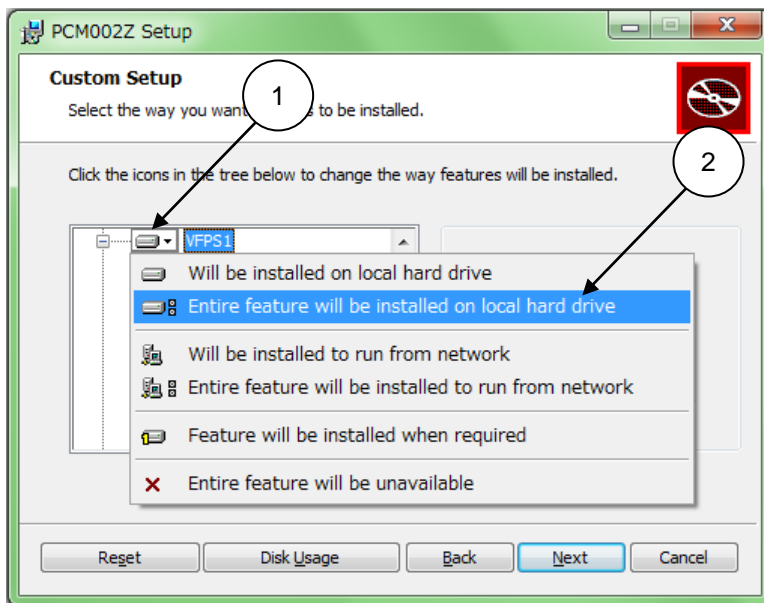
PCM002Z Setup

Custom Setup

Select the way you want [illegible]s to be installed.

1

2

Click the icons in the tree below to change the way features will be installed.

VFPS1

Will be installed on local hard drive

Entire feature will be installed on local hard drive

Will be installed to run from network

Entire feature will be installed to run from network

Feature will be installed when required

Entire feature will be unavailable

Reset | Disk Usage | Back | Next | Cancel